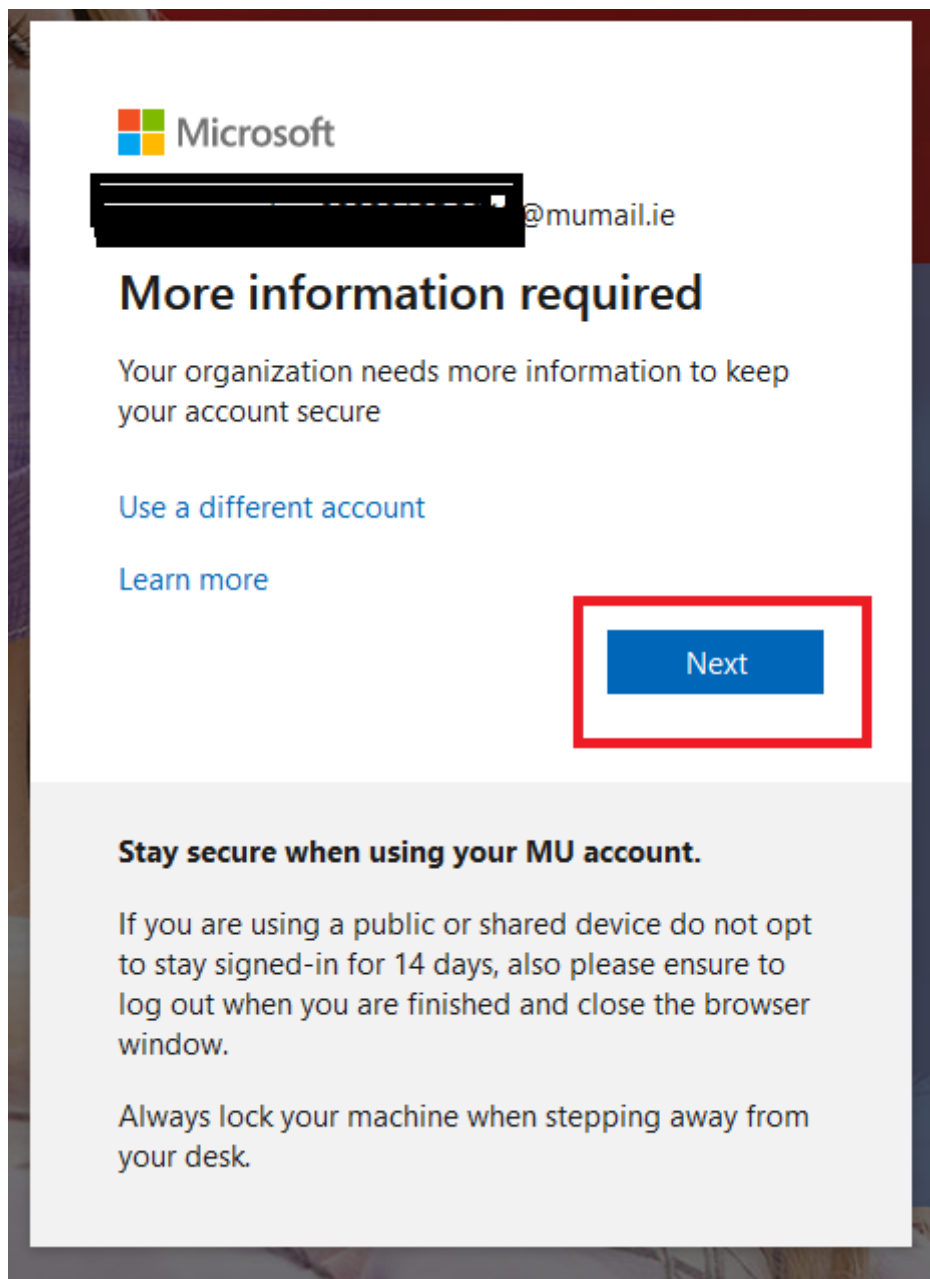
Microsoft

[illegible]@mumail.ie

More information required

Your organization needs more information to keep your account secure

Use a different account

Learn more

Next

Stay secure when using your MU account.

If you are using a public or shared device do not opt to stay signed-in for 14 days, also please ensure to log out when you are finished and close the browser window.

Always lock your machine when stepping away from your desk.